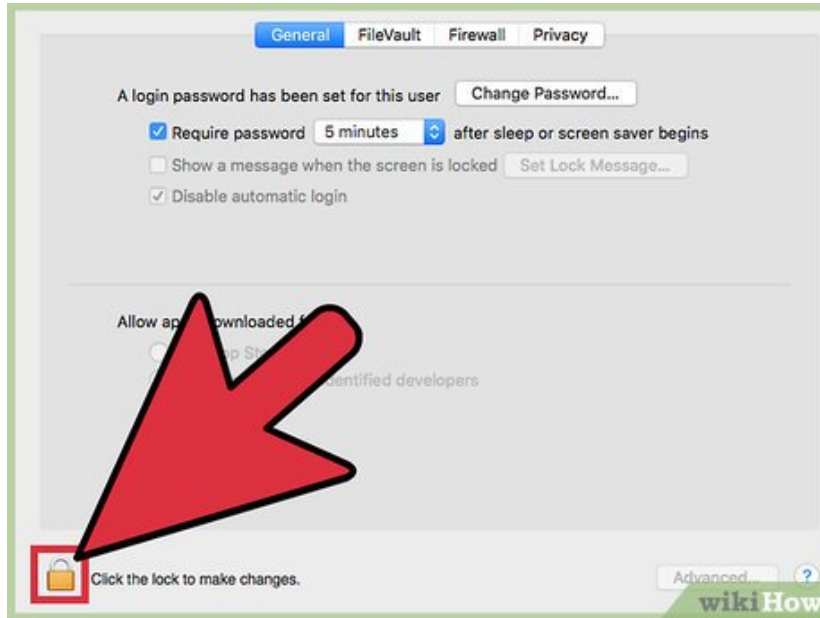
General FileVault Firewall Privacy

A login password has been set for this user Change Password...

Require password 5 minutes after sleep or screen saver begins

Show a message when the screen is locked Set Lock Message...

Disable automatic login

Allow ap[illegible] downloaded f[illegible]

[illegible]p St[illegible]

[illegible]dentified developers

Click the lock to make changes.

Advanced... ?

wikiHow